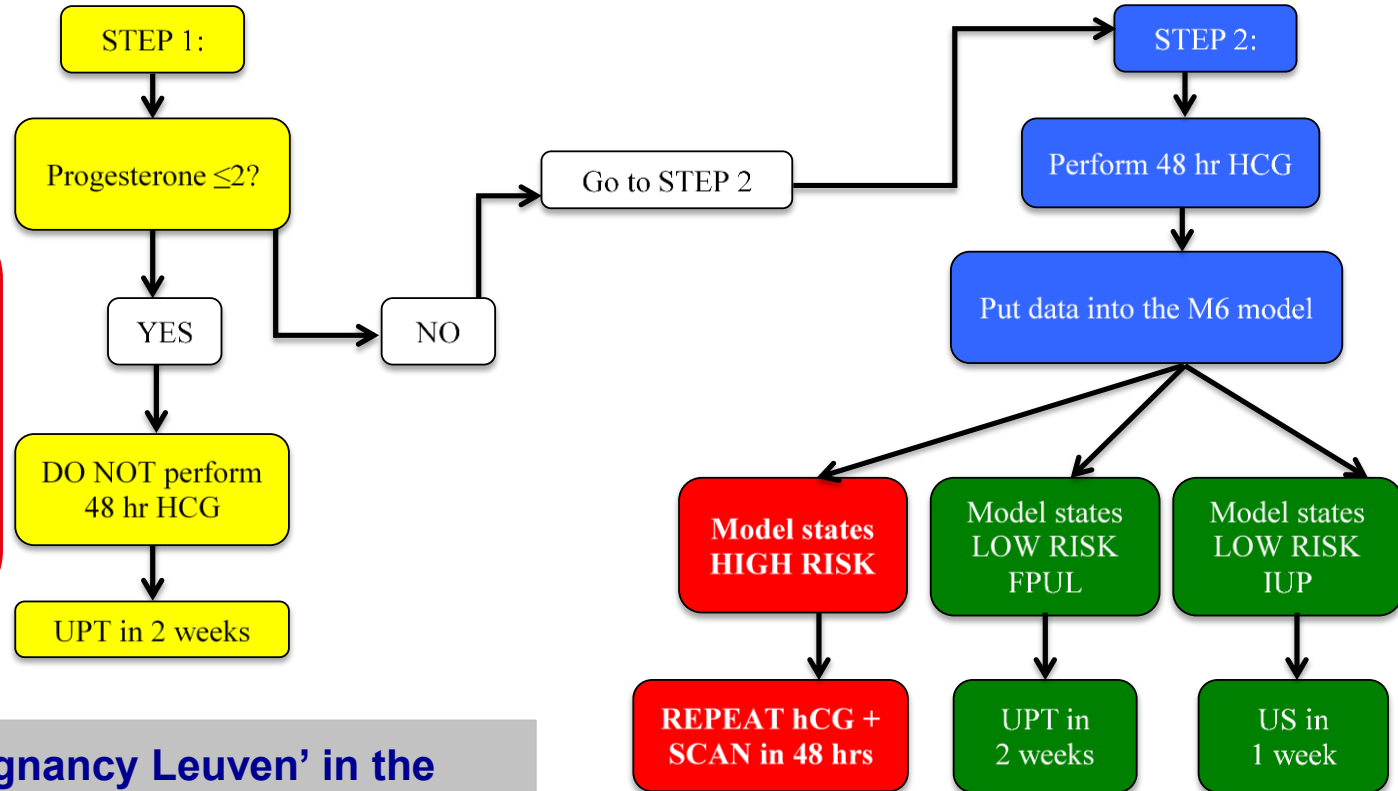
STEP 1:

Progesterone $\leq$2?

YES

DO NOT perform 48 hr HCG

UPT in 2 weeks

NO

Go to STEP 2

STEP 2:

Perform 48 hr HCG

Put data into the M6 model

Model states HIGH RISK

REPEAT hCG + SCAN in 48 hrs

Model states LOW RISK FPUL

UPT in 2 weeks

Model states LOW RISK IUP

US in 1 week

gnancy Leuven' in the